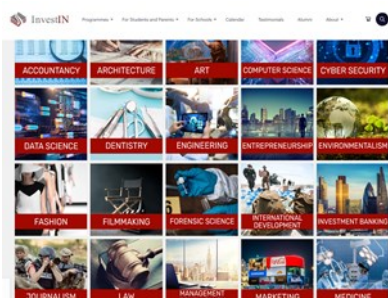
InvestIN Programmes For Students and Parents For Schools Calendar Testimonials Alumni About

ACCOUNTANCY
ARCHITECTURE
ART
COMPUTER SCIENCE
CYBER SECURITY
DATA SCIENCE
DENTISTRY
ENGINEERING
ENTREPRENEURSHIP
ENVIRONMENTALISM
FASHION
FILMMAKING
FORENSIC SCIENCE
INTERNATIONAL DEVELOPMENT
INVESTMENT BANKING
JOURNALISM
LAW
MANAGEMENT
MARKETING
MEDICINE